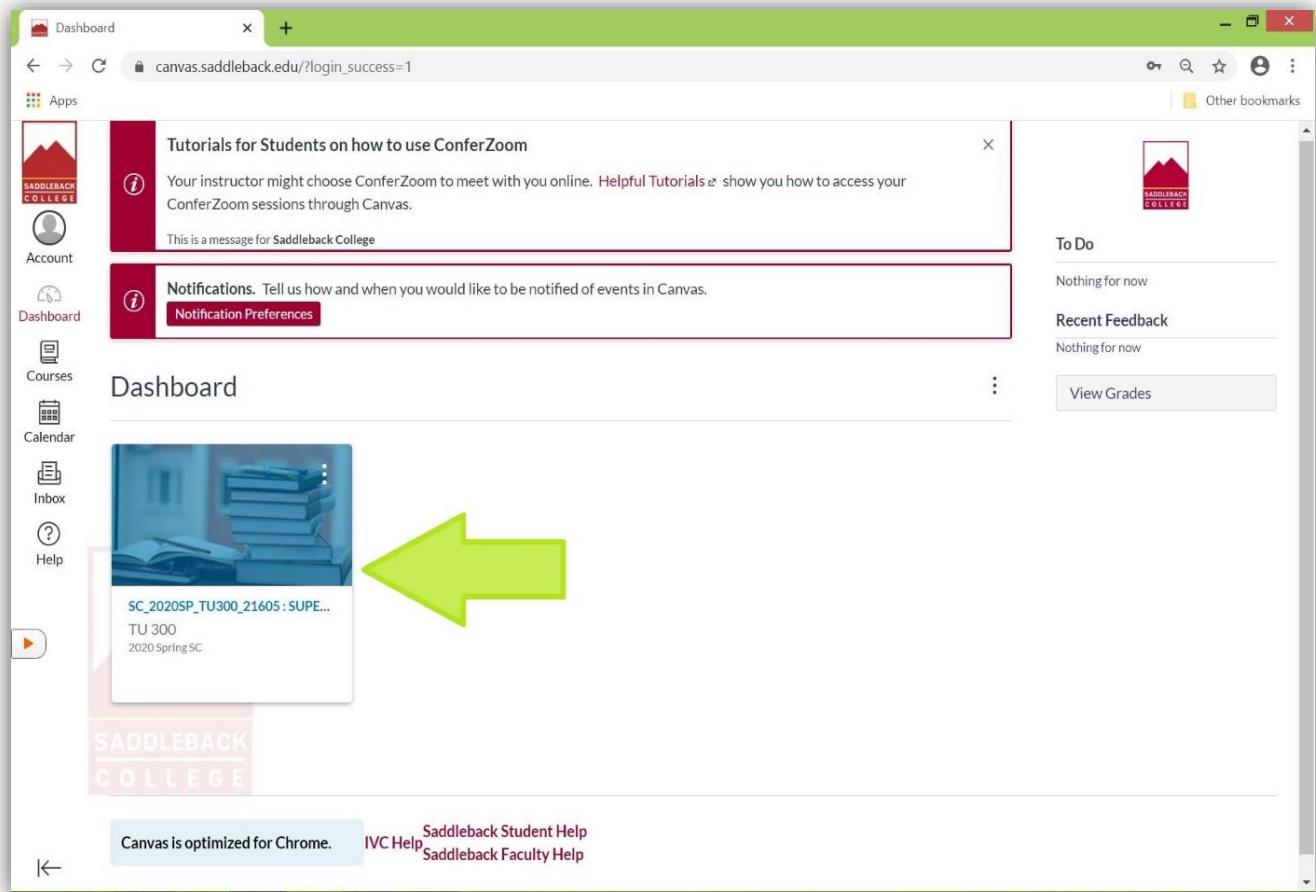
Dashboard

canvas.saddleback.edu/?login_success=1

Apps

Other bookmarks

SADDLEBACK COLLEGE

Account

Dashboard

Courses

Calendar

Inbox

Help

Tutorials for Students on how to use ConferZoom

Your instructor might choose ConferZoom to meet with you online. Helpful Tutorials show you how to access your ConferZoom sessions through Canvas.

This is a message for Saddleback College

Notifications. Tell us how and when you would like to be notified of events in Canvas.

Notification Preferences

Dashboard

SC_2020SP_TU300_21605 : SUPE...
TU 300
2020 Spring SC

SADDLEBACK COLLEGE

SADDLEBACK COLLEGE

To Do

Nothing for now

Recent Feedback

Nothing for now

View Grades

Canvas is optimized for Chrome.

IVC Help

Saddleback Student Help

Saddleback Faculty Help